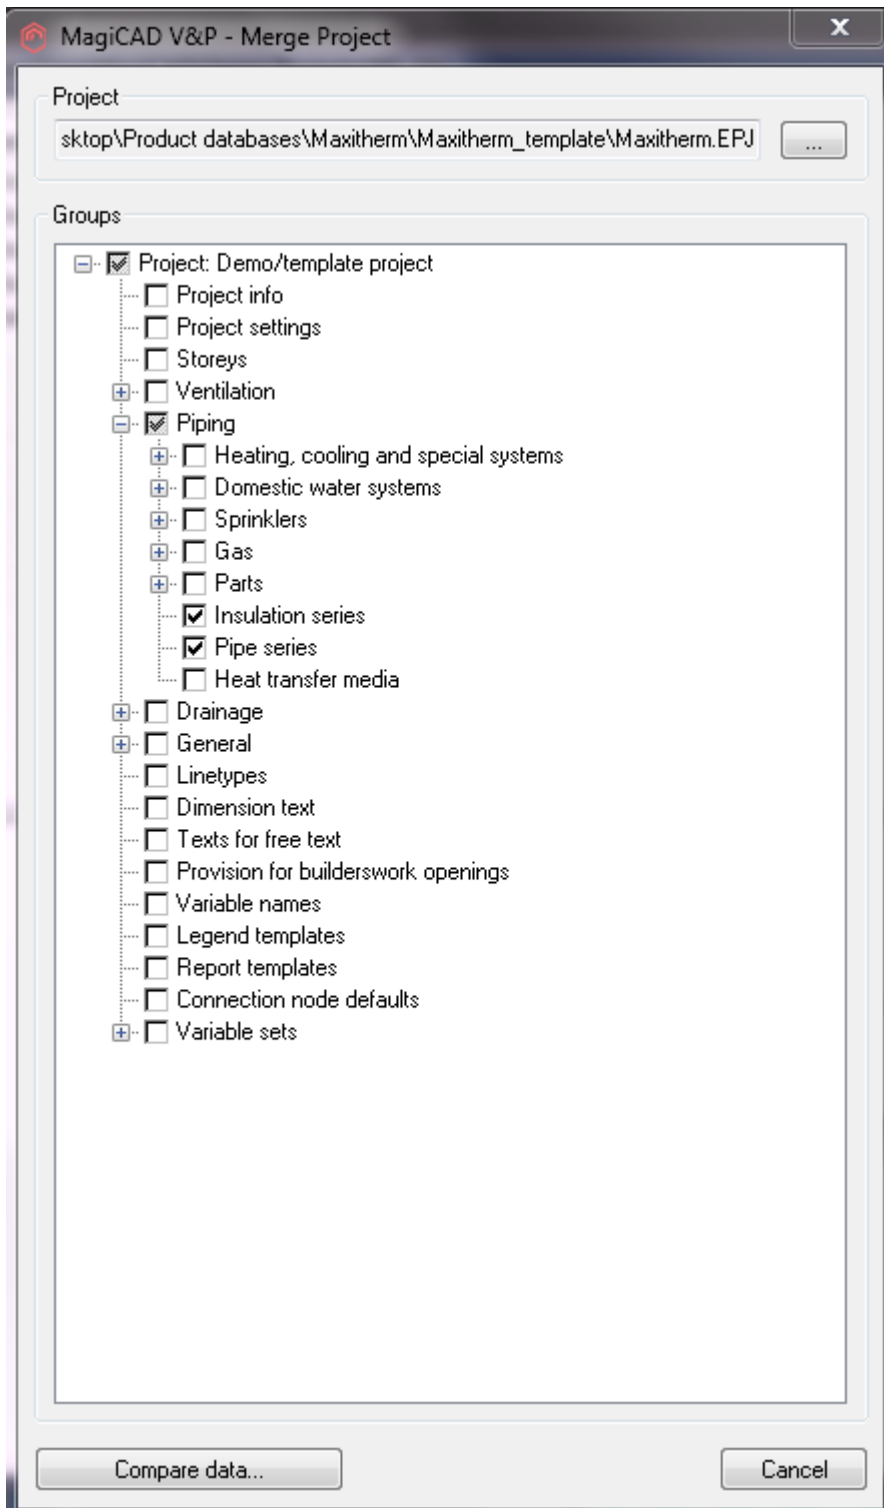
MagiCAD V&P - Merge Project

Project

sktop\Product databases\Maxitherm\Maxitherm_template\Maxitherm.EPJ

...

Groups

Project: Demo/template project
Project info
Project settings
Storeys
Ventilation
Piping
Heating, cooling and special systems
Domestic water systems
Sprinklers
Gas
Parts
Insulation series
Pipe series
Heat transfer media
Drainage
General
Linetypes
Dimension text
Texts for free text
Provision for builderswork openings
Variable names
Legend templates
Report templates
Connection node defaults
Variable sets

Compare data...

Cancel